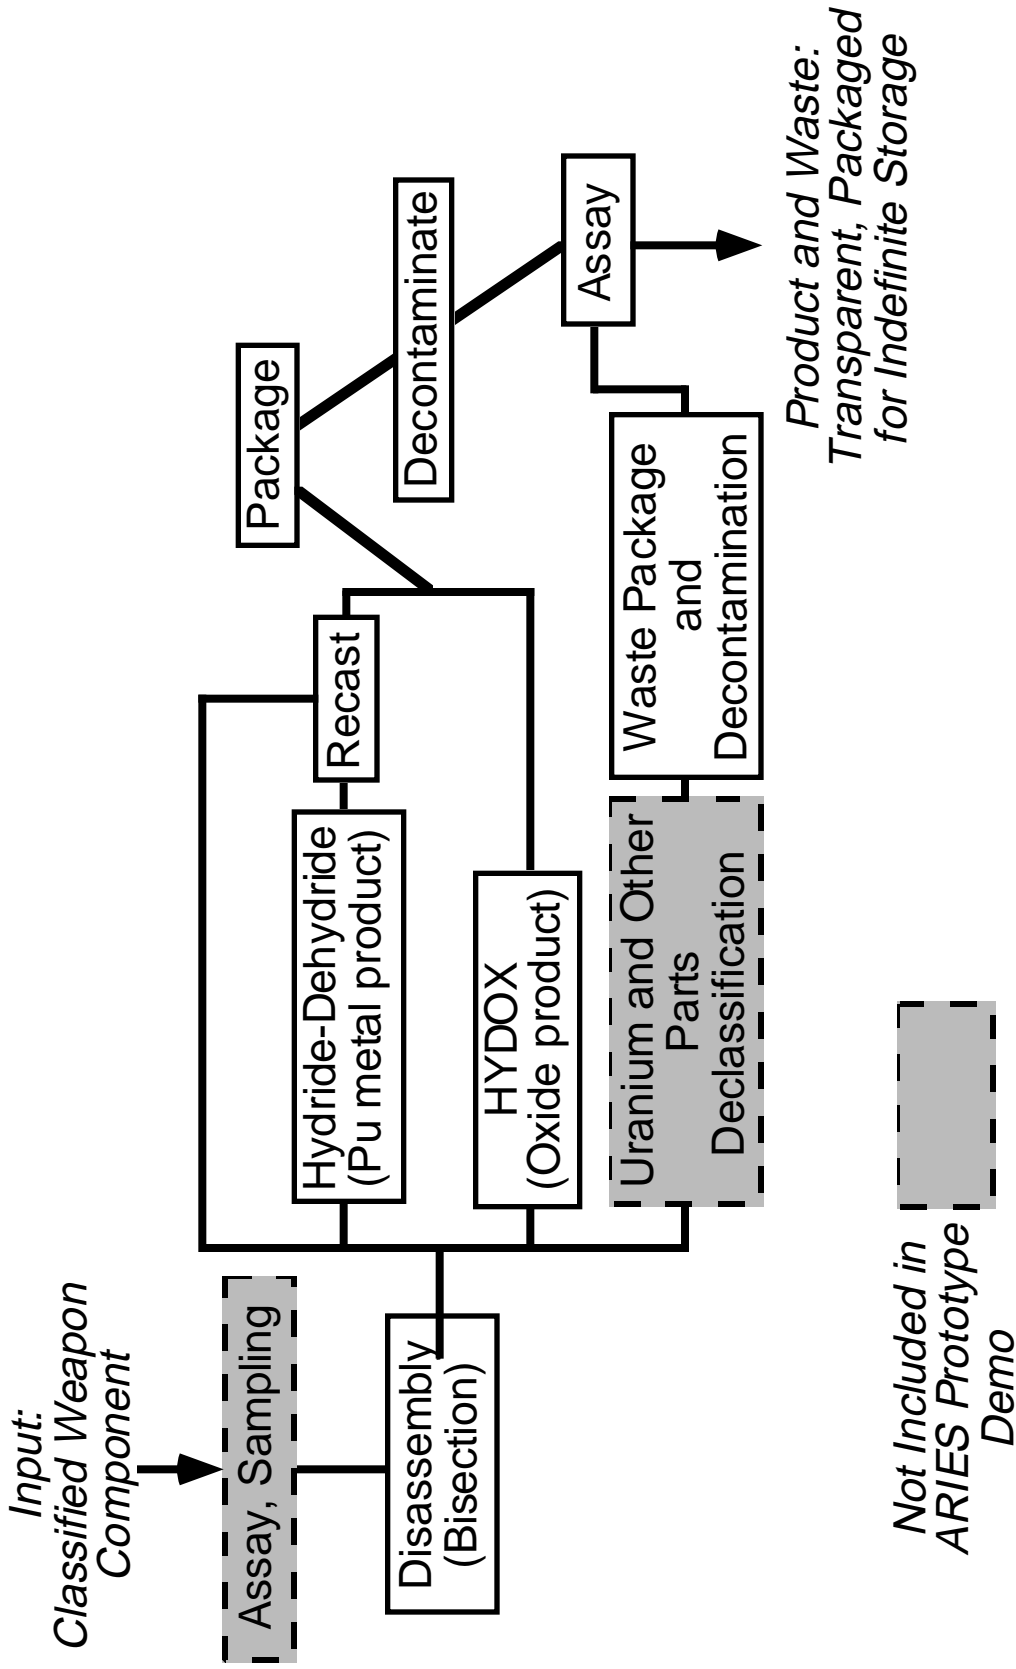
Input: Classified Weapon Component

Assay, Sampling

Disassembly (Bisection)

Hydride-Dehydride (Pu metal product)

Recast

HYDOX (Oxide product)

Uranium and Other Parts Declassification

Waste Package and Decontamination

Package

Decontaminate

Assay

Product and Waste: Transparent, Packaged for Indefinite Storage

Not Included in ARIES Prototype Demo